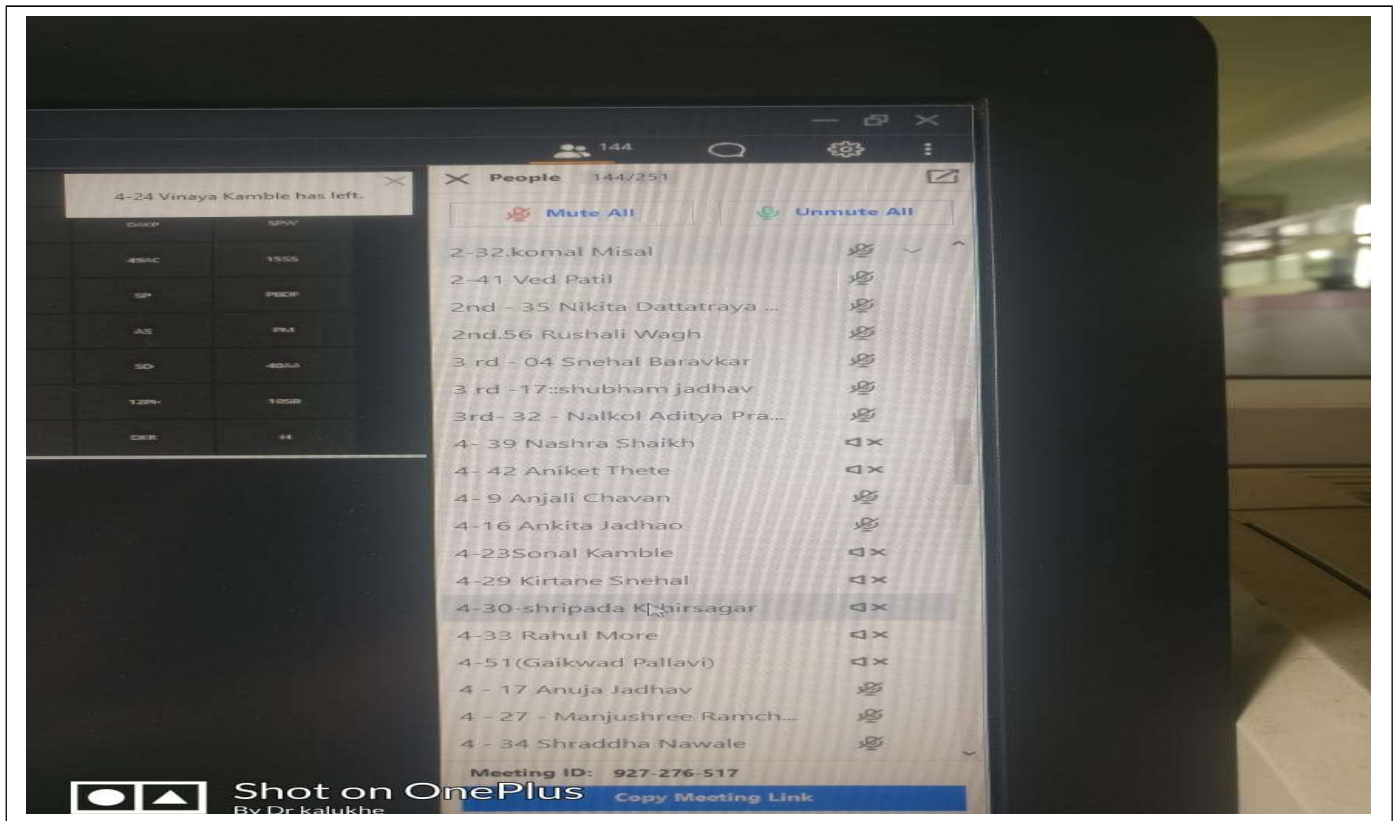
144

4-24 Vinaya Kamble has left.

People 144/251

Mute All

Unmute All

| DSCP | SPW |
|---|---|
| 4SAC | 1SSS |
| SP | PBDF |
| AS | PM |
| SD | 4BAA |
| 12PI- | 10SB |
| DER | H |

2-32.komal Misal
2-41 Ved Patil
2nd - 35 Nikita Dattatraya ...
2nd.56 Rushali Wagh
3 rd - 04 Snehal Baravkar
3 rd -17::shubham jadhav
3rd- 32 - Nalkol Aditya Pra...
4- 39 Nashra Shaikh
4- 42 Aniket Thete
4- 9 Anjali Chavan
4-16 Ankita Jadhao
4-23Sonal Kamble
4-29 Kirtane Snehal
4-30-shripada K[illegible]hirsagar
4-33 Rahul More
4-51(Gaikwad Pallavi)
4 - 17 Anuja Jadhav
4 - 27 - Manjushree Ramch...
4 - 34 Shraddha Nawale

Meeting ID: 927-276-517

Copy Meeting Link

Shot on OnePlus
By Dr kalukhe